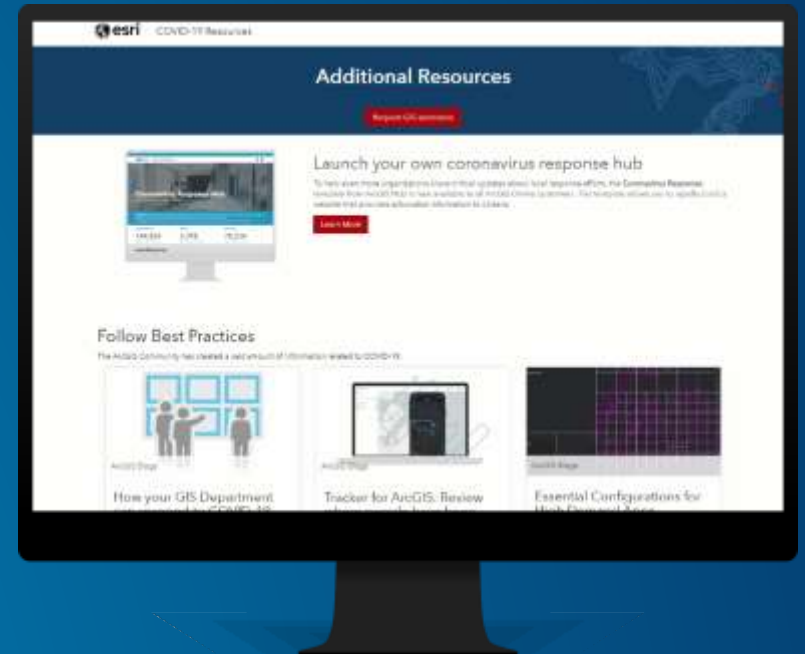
esri COVID-19 Resources

Additional Resources

Request GIS assistance

Coronavirus Response Hub

Launch your own coronavirus response hub

To help even more organizations share their updates about local response efforts, the Coronavirus Response template from ArcGIS Hub is now available to all ArcGIS Online customers. The template allows you to rapidly build a website that provides information to citizens.

Learn More

Follow Best Practices

The ArcGIS Community has created a vast amount of information related to COVID-19.

ArcGIS Blogs

How your GIS Department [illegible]

ArcGIS Blogs

Tracker for ArcGIS: Review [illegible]

ArcGIS Blogs

Essential Configurations for High Demand Apps